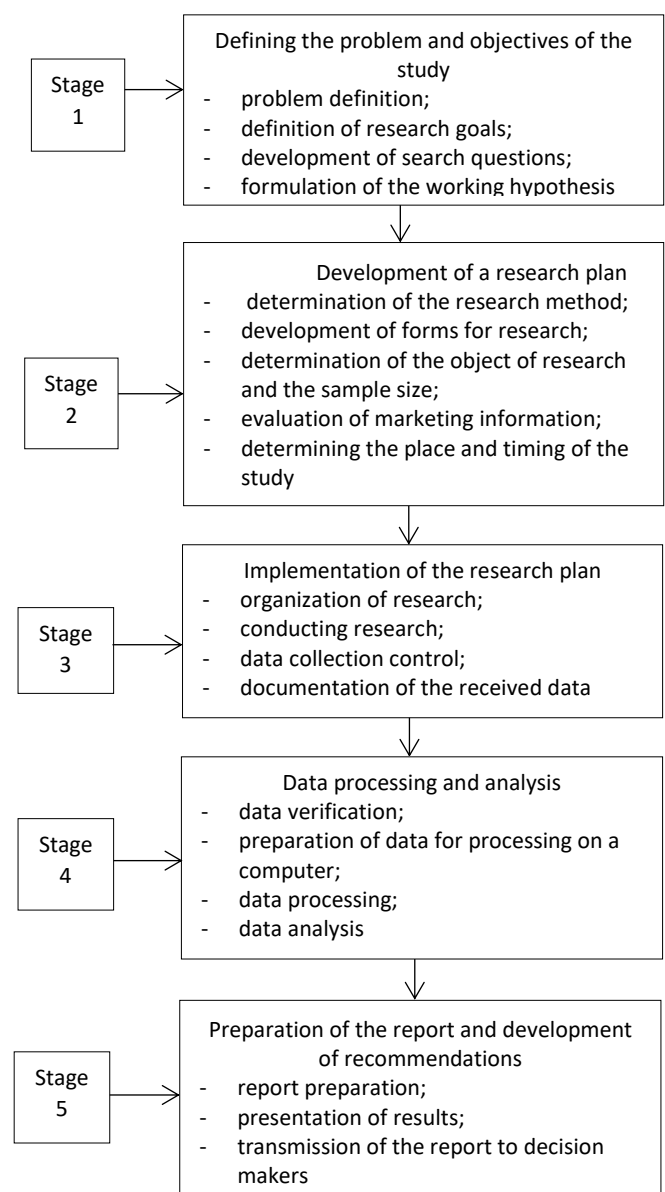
Stage 1

Defining the problem and objectives of the study
- problem definition;
- definition of research goals;
- development of search questions;
- formulation of the working hypothesis

Stage 2

Development of a research plan
- determination of the research method;
- development of forms for research;
- determination of the object of research and the sample size;
- evaluation of marketing information;
- determining the place and timing of the study

Stage 3

Implementation of the research plan
- organization of research;
- conducting research;
- data collection control;
- documentation of the received data

Stage 4

Data processing and analysis
- data verification;
- preparation of data for processing on a computer;
- data processing;
- data analysis

Stage 5

Preparation of the report and development of recommendations
- report preparation;
- presentation of results;
- transmission of the report to decision makers